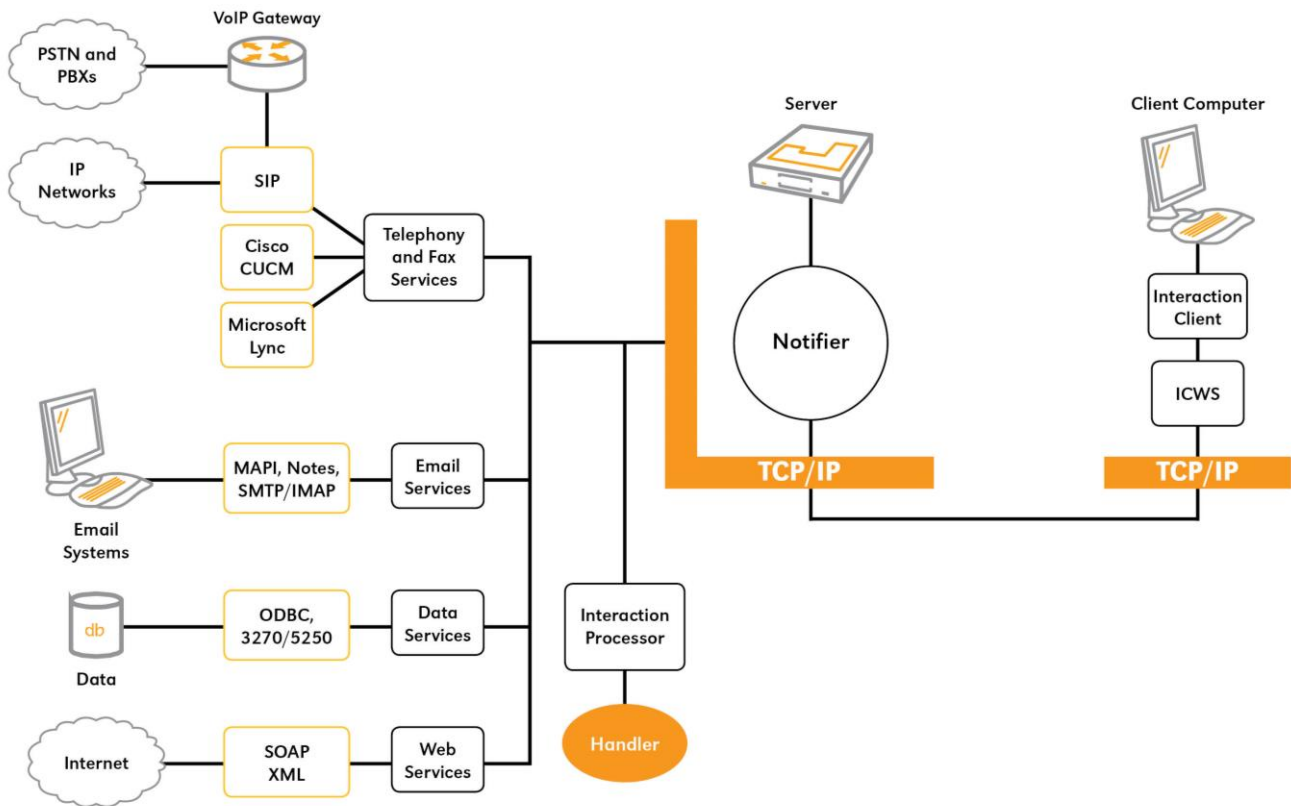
VoIP Gateway

PSTN and PBXs

IP Networks

SIP

Cisco CUCM

Microsoft Lync

Telephony and Fax Services

Server

Client Computer

Notifier

Interaction Client

ICWS

TCP/IP

TCP/IP

Email Systems

MAPI, Notes, SMTP/IMAP

Email Services

db

Data

ODBC, 3270/5250

Data Services

Interaction Processor

Handler

Internet

SOAP XML

Web Services